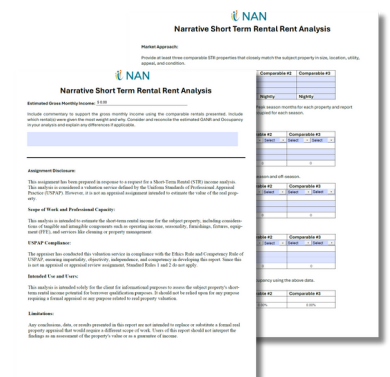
NAN

Narrative Short Term Rental Rent Analysis

Market Approach:

Provide at least three comparable STR properties that closely match the subject property in size, location, utility, appeal, and condition.

| Comparable #2 | Comparable #3 |
|---|---|
| Nightly | Nightly |

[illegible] season months for each property and report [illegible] for each season.

| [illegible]ble #2 | Comparable #3 |
|---|---|
| Select | Select |

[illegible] season and off season.

| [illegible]ble #2 | Comparable #3 |
|---|---|
| Select | Select |

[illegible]ancy using the above data.

| 0.00% | 0.00% |
|---|---|

NAN

Narrative Short Term Rental Rent Analysis

Estimated Gross Monthly Income: $0.00

Include commentary to support the gross monthly income using the comparable rentals presented. Include which rental(s) were given the most weight and why. Consider and reconcile the estimated GMR and Occupancy in your analysis and explain any differences if applicable.

Assignment Disclosure:

This assignment has been prepared in response to a request for a Short-Term Rental (STR) income analysis. This analysis is considered a valuation service defined by the Uniform Standards of Professional Appraisal Practice (USPAP). However, it is not an appraisal assignment intended to estimate the value of the real property.

Scope of Work and Professional Capacity:

This analysis is intended to estimate the short-term rental income for the subject property, including considerations of tangible and intangible components such as operating income, seasonality, furnishings, fixtures, equipment (FFE), and services like cleaning or property management.

USPAP Compliance:

The appraiser has conducted this valuation service in compliance with the Ethics Rule and Competency Rule of USPAP, ensuring impartiality, objectivity, independence, and competency in developing this report. Since this is not an appraisal or appraisal review assignment, Standard Rules 1 and 2 do not apply.

Intended Use and Users:

This analysis is intended solely for the client for informational purposes to assess the subject property's short-term rental income potential for borrower qualification purposes. It should not be relied upon for any purpose requiring a formal appraisal or any purpose related to real property valuation.

Limitations:

Any conclusions, data, or results presented in this report are not intended to replace or substitute a formal real property appraisal that would require a different scope of work. Users of this report should not interpret the findings as an assessment of the property's value or as a guarantee of income.